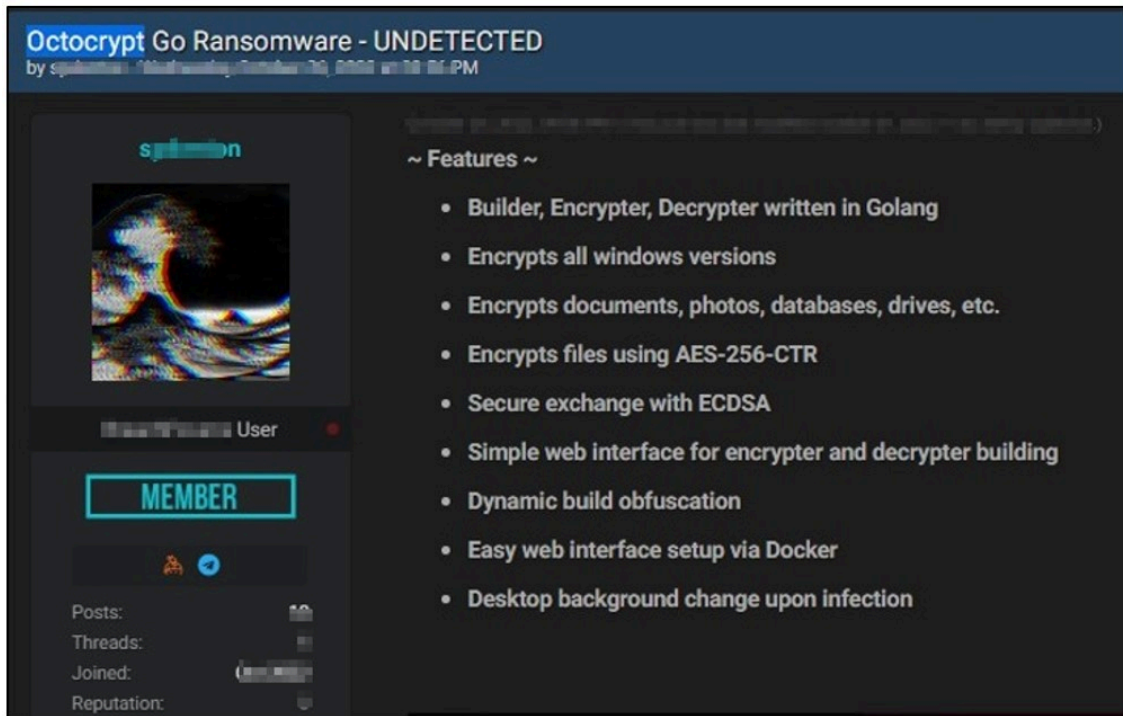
Octocrypt Go Ransomware - UNDETECTED
by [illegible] PM

s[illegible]n

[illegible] User

MEMBER

Posts: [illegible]
Threads: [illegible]
Joined: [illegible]
Reputation: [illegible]

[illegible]

~ Features ~

- Builder, Encrypter, Decrypter written in Golang
- Encrypts all windows versions
- Encrypts documents, photos, databases, drives, etc.
- Encrypts files using AES-256-CTR
- Secure exchange with ECDSA
- Simple web interface for encrypter and decrypter building
- Dynamic build obfuscation
- Easy web interface setup via Docker
- Desktop background change upon infection